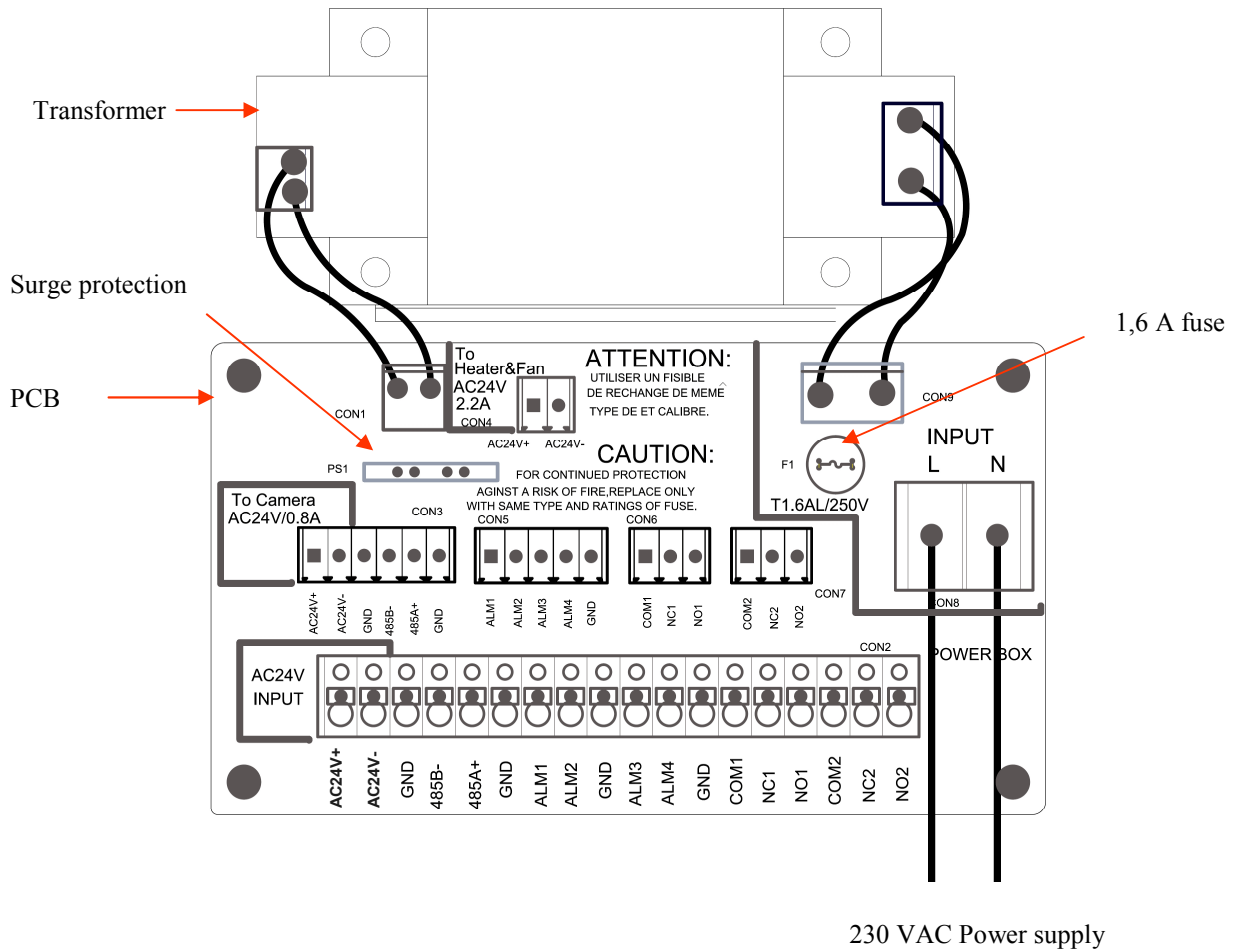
Transformer

Surge protection

PCB

1,6 A fuse

To Heater&Fan AC24V 2.2A

CON1

CON4

AC24V+ AC24V-

ATTENTION:
UTILISER UN FISIBLE DE RECHANGE DE MEME TYPE DE ET CALIBRE.

CAUTION:
FOR CONTINUED PROTECTION AGINST A RISK OF FIRE,REPLACE ONLY WITH SAME TYPE AND RATINGS OF FUSE.

CON9

F1

T1.6AL/250V

INPUT
L N

PS1

To Camera AC24V/0.8A

CON3

CON5

CON6

CON7

CON8

AC24V+ AC24V- GND 485B- 485A+ GND

ALM1 ALM2 ALM3 ALM4 GND

COM1 NC1 NO1

COM2 NC2 NO2

CON2

POWER BOX

AC24V INPUT

AC24V+ AC24V- GND 485B- 485A+ GND ALM1 ALM2 GND ALM3 ALM4 GND COM1 NC1 NO1 COM2 NC2 NO2

230 VAC Power supply